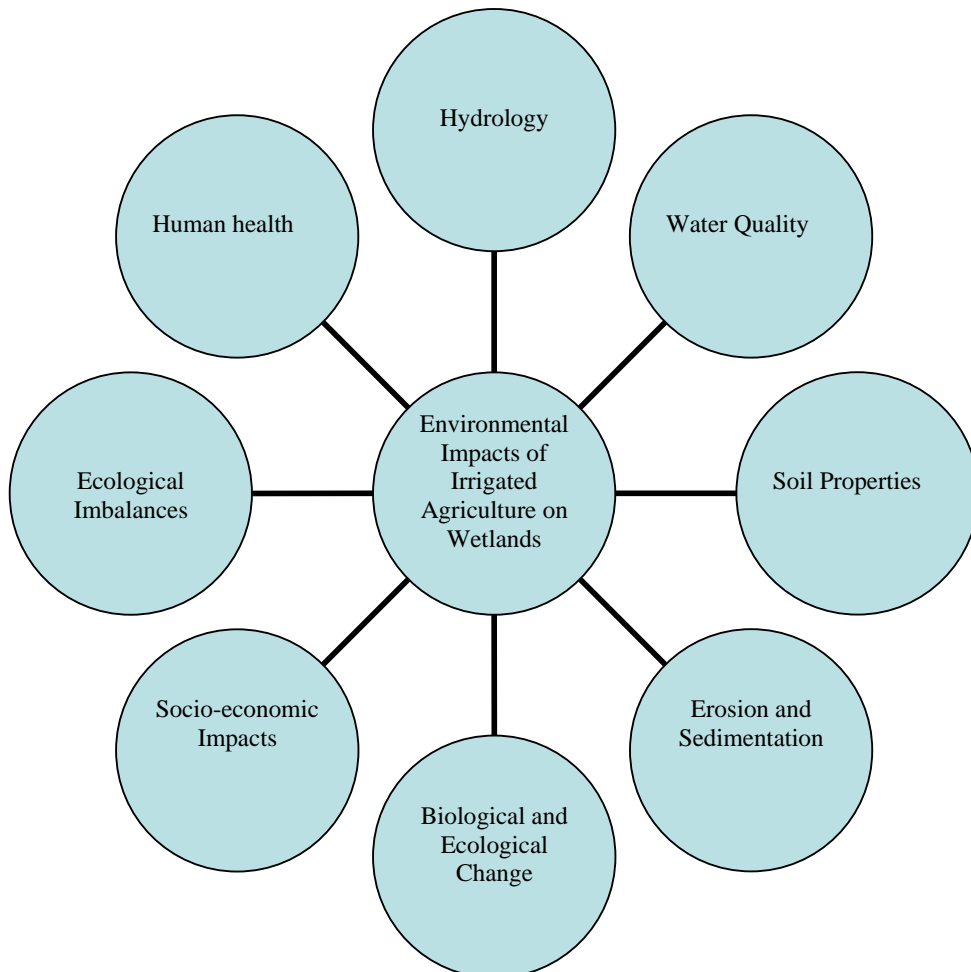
Environmental Impacts of Irrigated Agriculture on Wetlands

Hydrology

Water Quality

Soil Properties

Erosion and Sedimentation

Biological and Ecological Change

Socio-economic Impacts

Ecological Imbalances

Human health